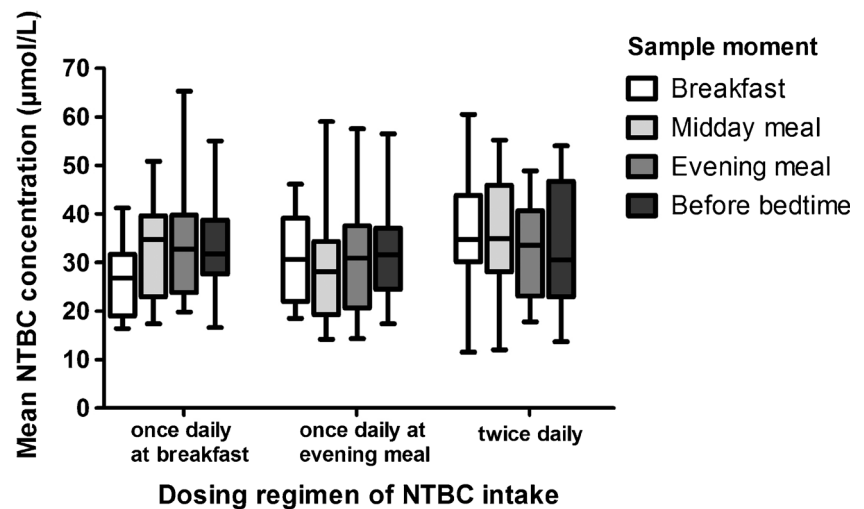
Mean NTBC concentration (μmol/L)

70
60
50
40
30
20
10
0

once daily at breakfast
once daily at evening meal
twice daily

Dosing regimen of NTBC intake

Sample moment
Breakfast
Midday meal
Evening meal
Before bedtime